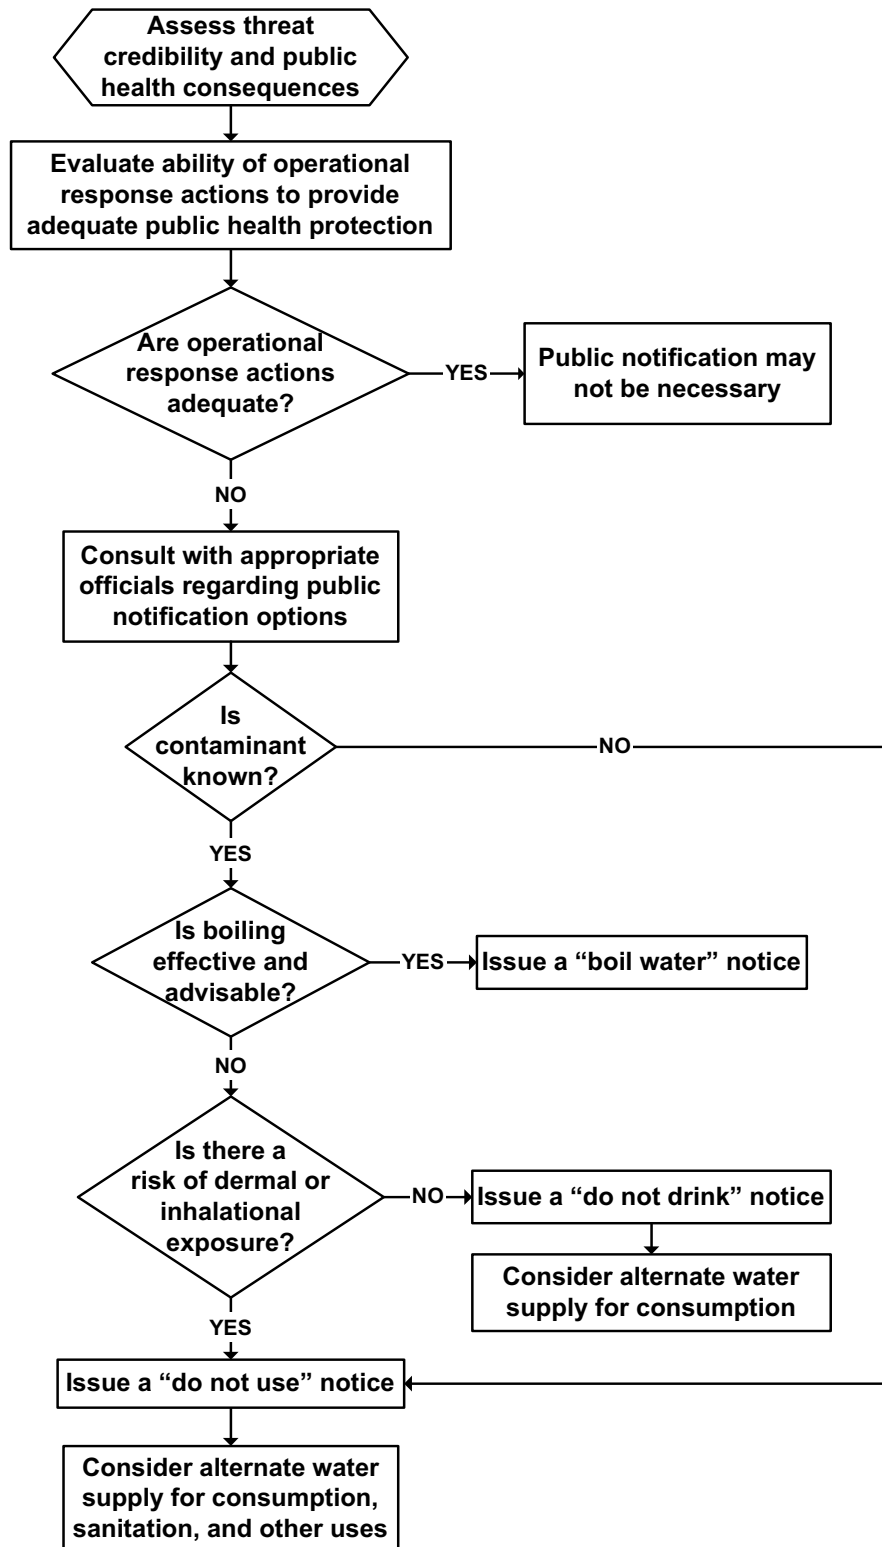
Assess threat credibility and public health consequences

Evaluate ability of operational response actions to provide adequate public health protection

Are operational response actions adequate?

YES

Public notification may not be necessary

NO

Consult with appropriate officials regarding public notification options

Is contaminant known?

NO

YES

Is boiling effective and advisable?

YES

Issue a "boil water" notice

NO

Is there a risk of dermal or inhalational exposure?

NO

Issue a "do not drink" notice

Consider alternate water supply for consumption

YES

Issue a "do not use" notice

Consider alternate water supply for consumption, sanitation, and other uses